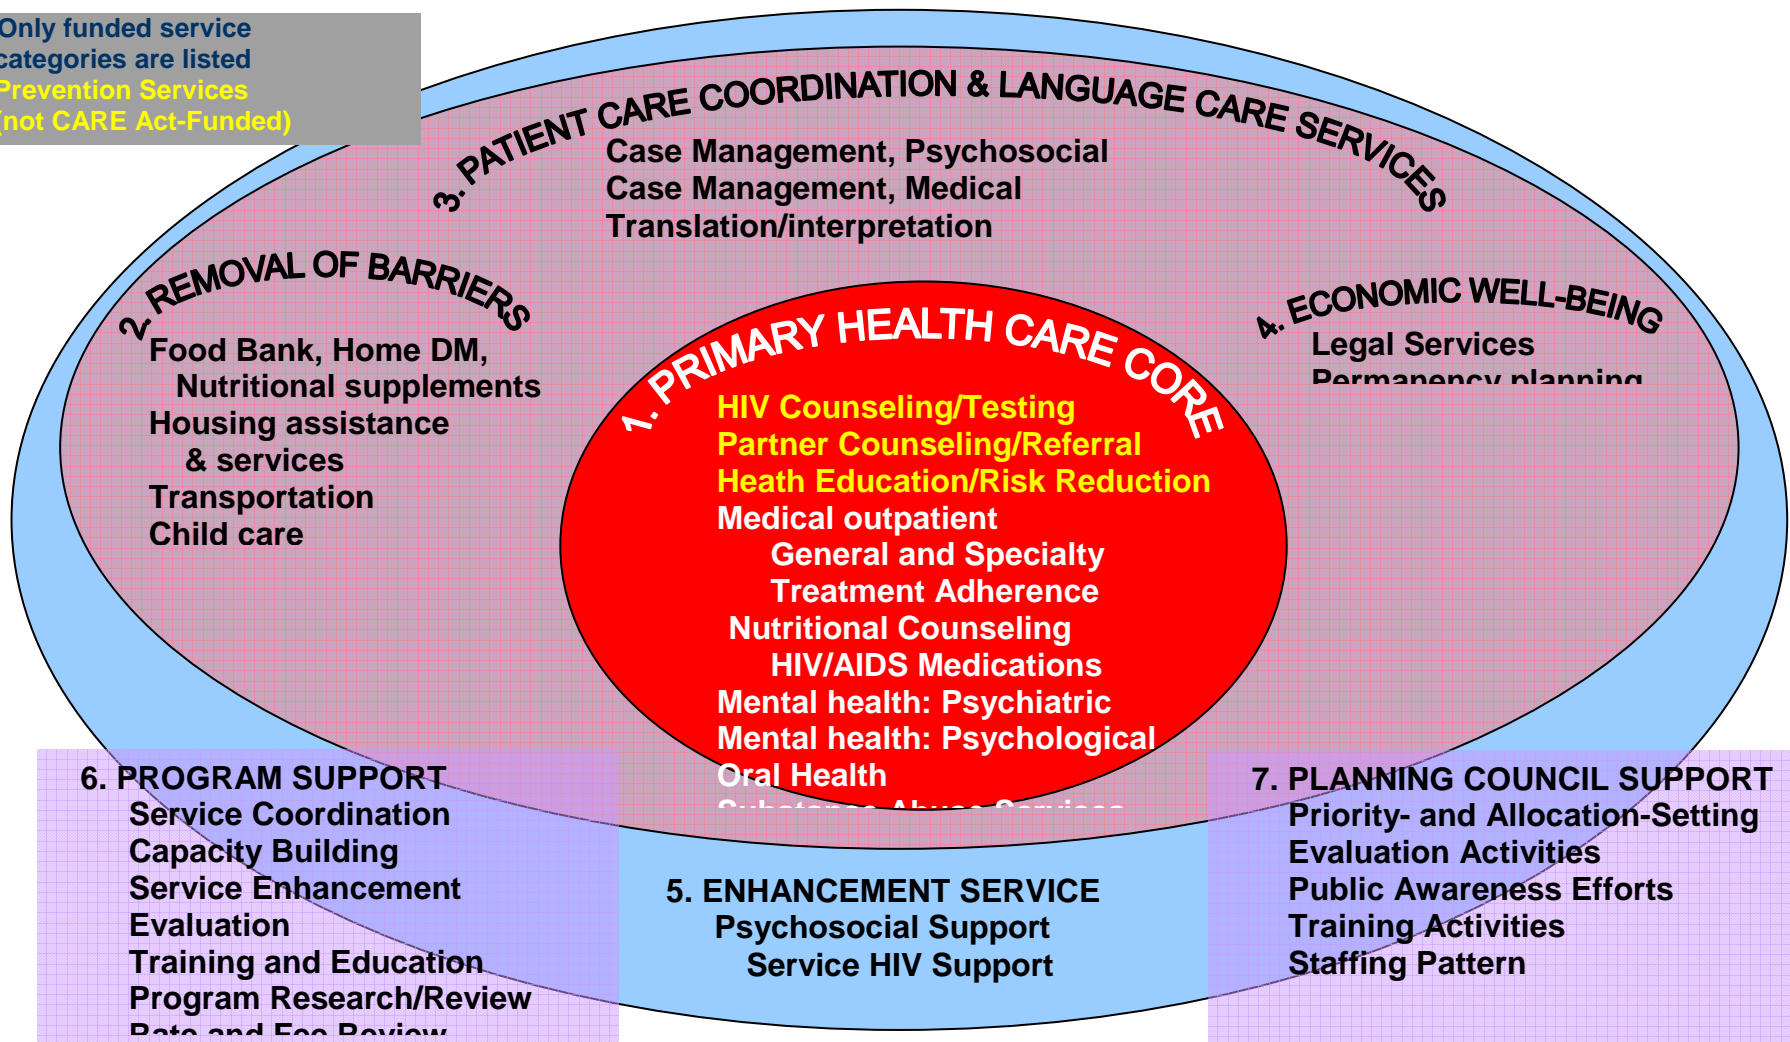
Only funded service categories are listed
Prevention Services (not CARE Act-Funded)

3. PATIENT CARE COORDINATION & LANGUAGE CARE SERVICES
Case Management, Psychosocial
Case Management, Medical
Translation/interpretation

2. REMOVAL OF BARRIERS
Food Bank, Home DM, Nutritional supplements
Housing assistance & services
Transportation
Child care

4. ECONOMIC WELL-BEING
Legal Services
Permanency planning

1. PRIMARY HEALTH CARE CORE
HIV Counseling/Testing
Partner Counseling/Referral
Heath Education/Risk Reduction
Medical outpatient
General and Specialty
Treatment Adherence
Nutritional Counseling
HIV/AIDS Medications
Mental health: Psychiatric
Mental health: Psychological
Oral Health
Substance Abuse Services

6. PROGRAM SUPPORT
Service Coordination
Capacity Building
Service Enhancement
Evaluation
Training and Education
Program Research/Review
Rate and Fee Review

5. ENHANCEMENT SERVICE
Psychosocial Support
Service HIV Support

7. PLANNING COUNCIL SUPPORT
Priority- and Allocation-Setting
Evaluation Activities
Public Awareness Efforts
Training Activities
Staffing Pattern